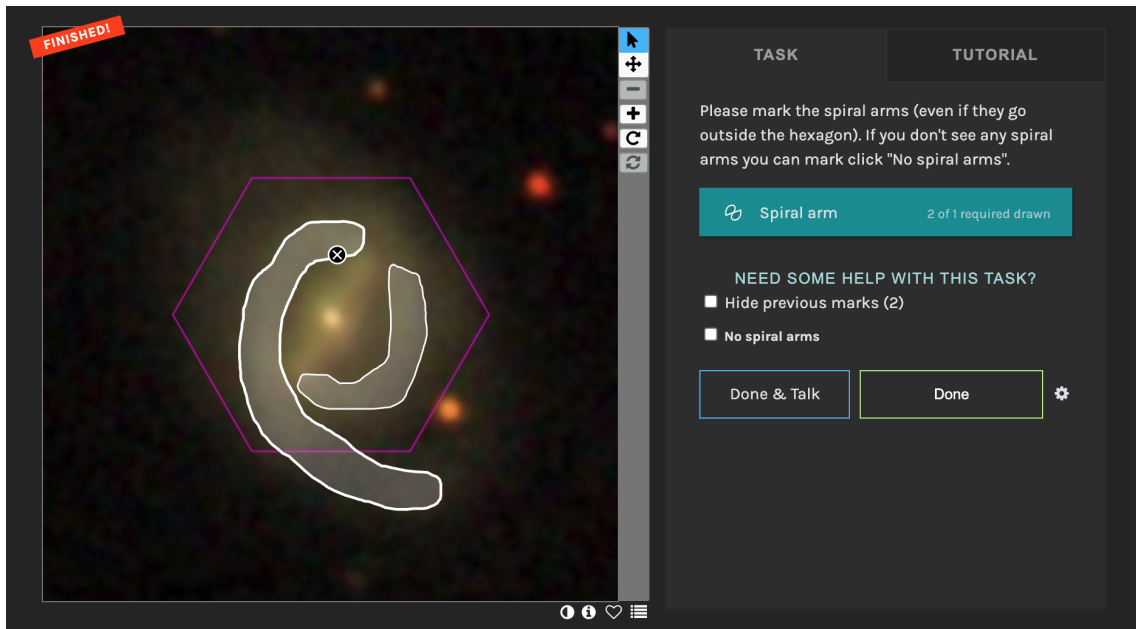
FINISHED!

TASK

TUTORIAL

Please mark the spiral arms (even if they go outside the hexagon). If you don't see any spiral arms you can mark click "No spiral arms".

Spiral arm

2 of 1 required drawn

NEED SOME HELP WITH THIS TASK?

Hide previous marks (2)

No spiral arms

Done & Talk

Done